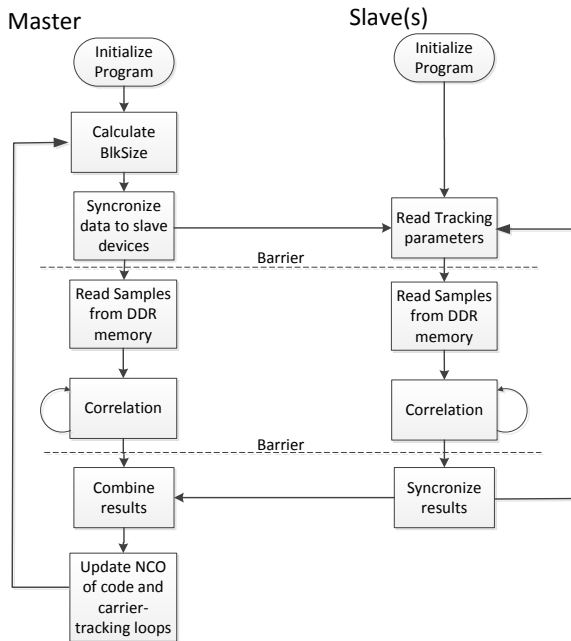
Master

Slave(s)

Initialize Program

Initialize Program

Calculate BlkSize

Syncronize data to slave devices

Read Tracking parameters

Barrier

Read Samples from DDR memory

Read Samples from DDR memory

Correlation

Correlation

Barrier

Combine results

Syncronize results

Update NCO of code and carrier-tracking loops